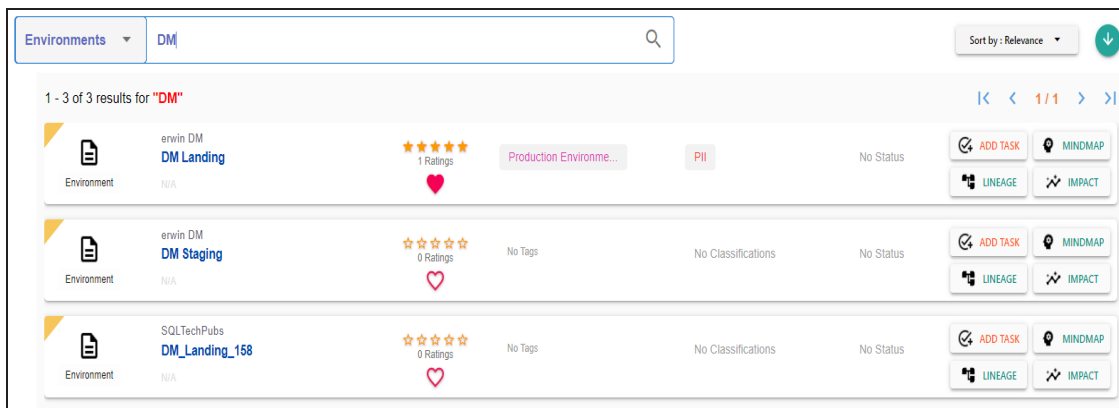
Environments DM

Sort by : Relevance

1 - 3 of 3 results for "DM"

1 / 1

Environment
erwin DM
DM Landing
N/A
1 Ratings
Production Environme...
PII
No Status
ADD TASK
MINDMAP
LINEAGE
IMPACT

Environment
erwin DM
DM Staging
N/A
0 Ratings
No Tags
No Classifications
No Status
ADD TASK
MINDMAP
LINEAGE
IMPACT

Environment
SQLTechPubs
DM_Landing_158
N/A
0 Ratings
No Tags
No Classifications
No Status
ADD TASK
MINDMAP
LINEAGE
IMPACT